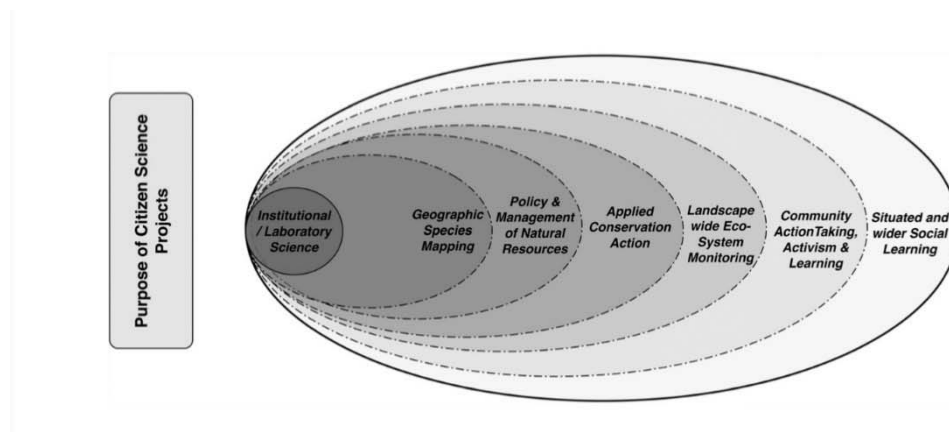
Purpose of Citizen Science Projects

Institutional / Laboratory Science

Geographic Species Mapping

Policy & Management of Natural Resources

Applied Conservation Action

Landscape wide Eco-System Monitoring

Community ActionTaking, Activism & Learning

Situated and wider Social Learning